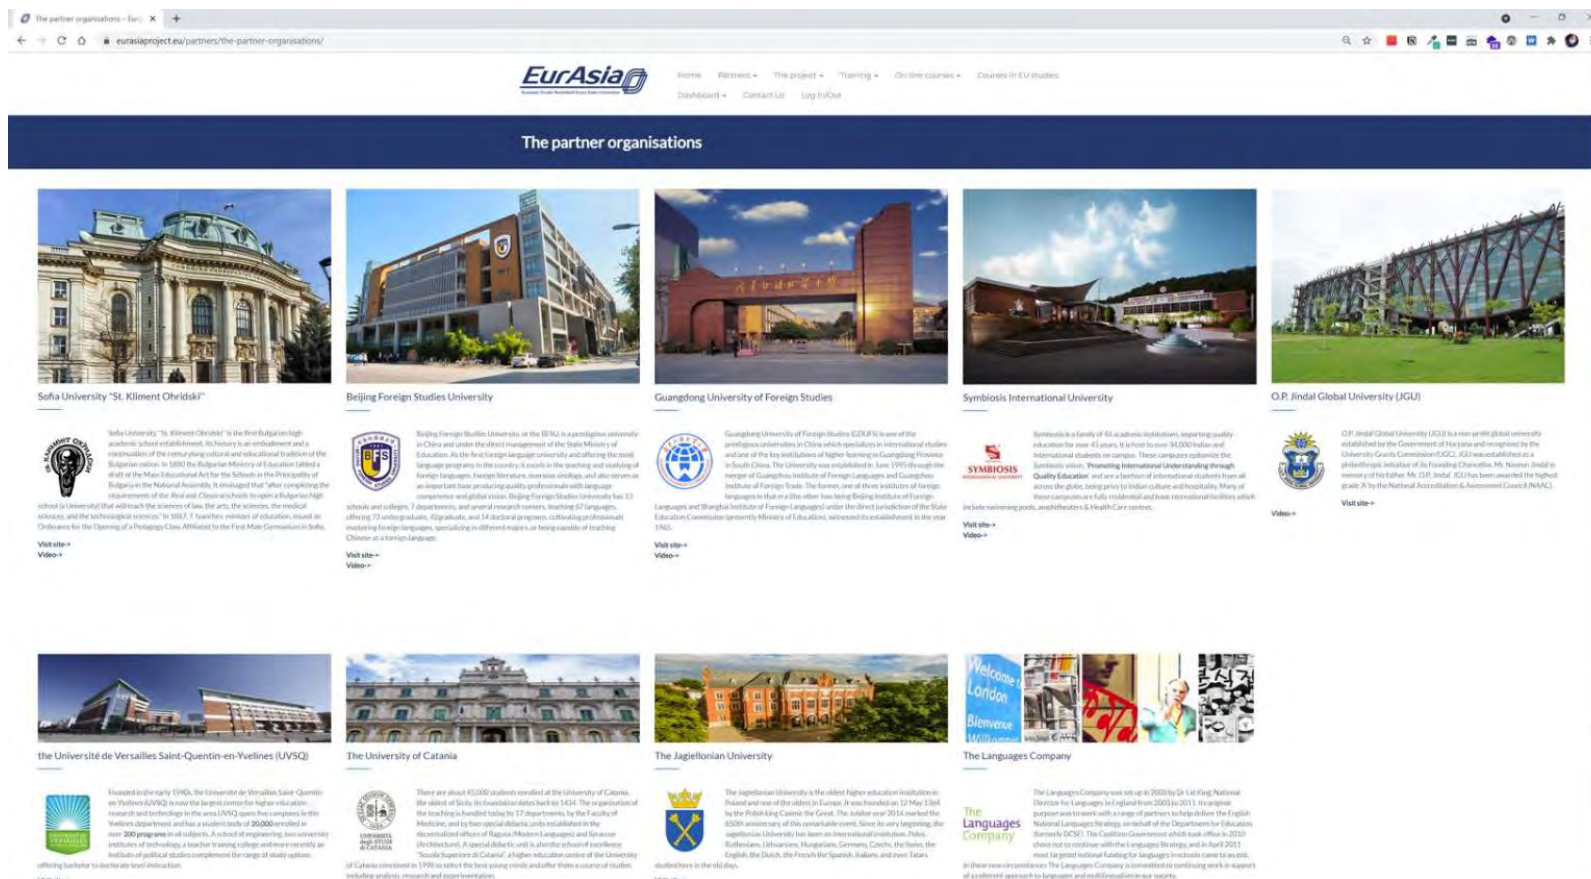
The partner organisations – Eur ×

eurasiaproject.eu/partners/the-partner-organisations/

EurAsia

Home Partners The project Training On-line courses Courses in EU studies Dashboard Contact Us Log In/Out

The partner organisations

Sofia University "St. Kliment Ohridski"

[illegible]

Visit site->
Video->

Beijing Foreign Studies University

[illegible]

Visit site->
Video->

Guangdong University of Foreign Studies

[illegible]

Visit site->
Video->

Symbiosis International University

SYMBIOSIS

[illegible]

Visit site->
Video->

O.P. Jindal Global University (JGU)

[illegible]

Visit site->
Video->

the Université de Versailles Saint-Quentin-en-Yvelines (UVSQ)

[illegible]

The University of Catania

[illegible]

The Jagiellonian University

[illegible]

The Languages Company

The Languages Company

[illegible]